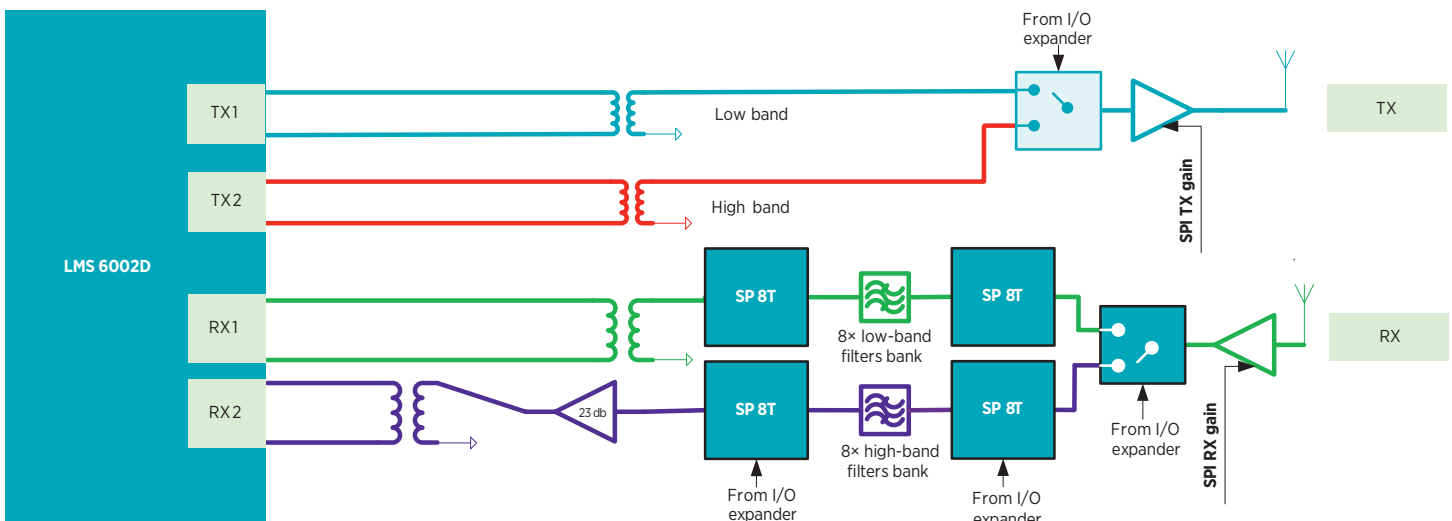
From I/O expander

TX1

Low band

TX

TX2

High band

SPI TX gain

LMS 6002D

SP 8T

SP 8T

RX1

8× low-band filters bank

RX

RX2

23 db

SP 8T

SP 8T

8× high-band filters bank

From I/O expander

SPI RX gain

From I/O expander

From I/O expander